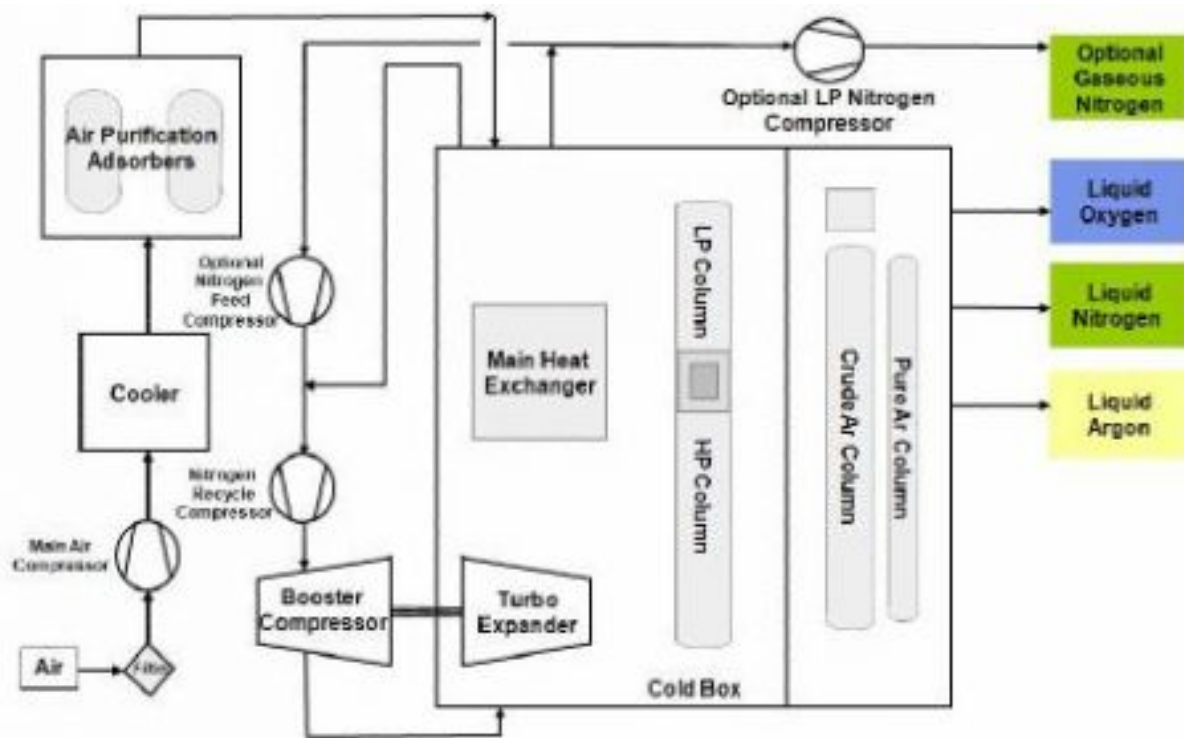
Air Purification Adsorbers

Optional LP Nitrogen Compressor

Optional Gaseous Nitrogen

Liquid Oxygen

Liquid Nitrogen

Liquid Argon

Optional Nitrogen Feed Compressor

Cooler

Main Heat Exchanger

LP Column

HP Column

Crude Ar Column

Pure Ar Column

Nitrogen Recycle Compressor

Main Air Compressor

Booster Compressor

Turbo Expander

Air

Filter

Cold Box